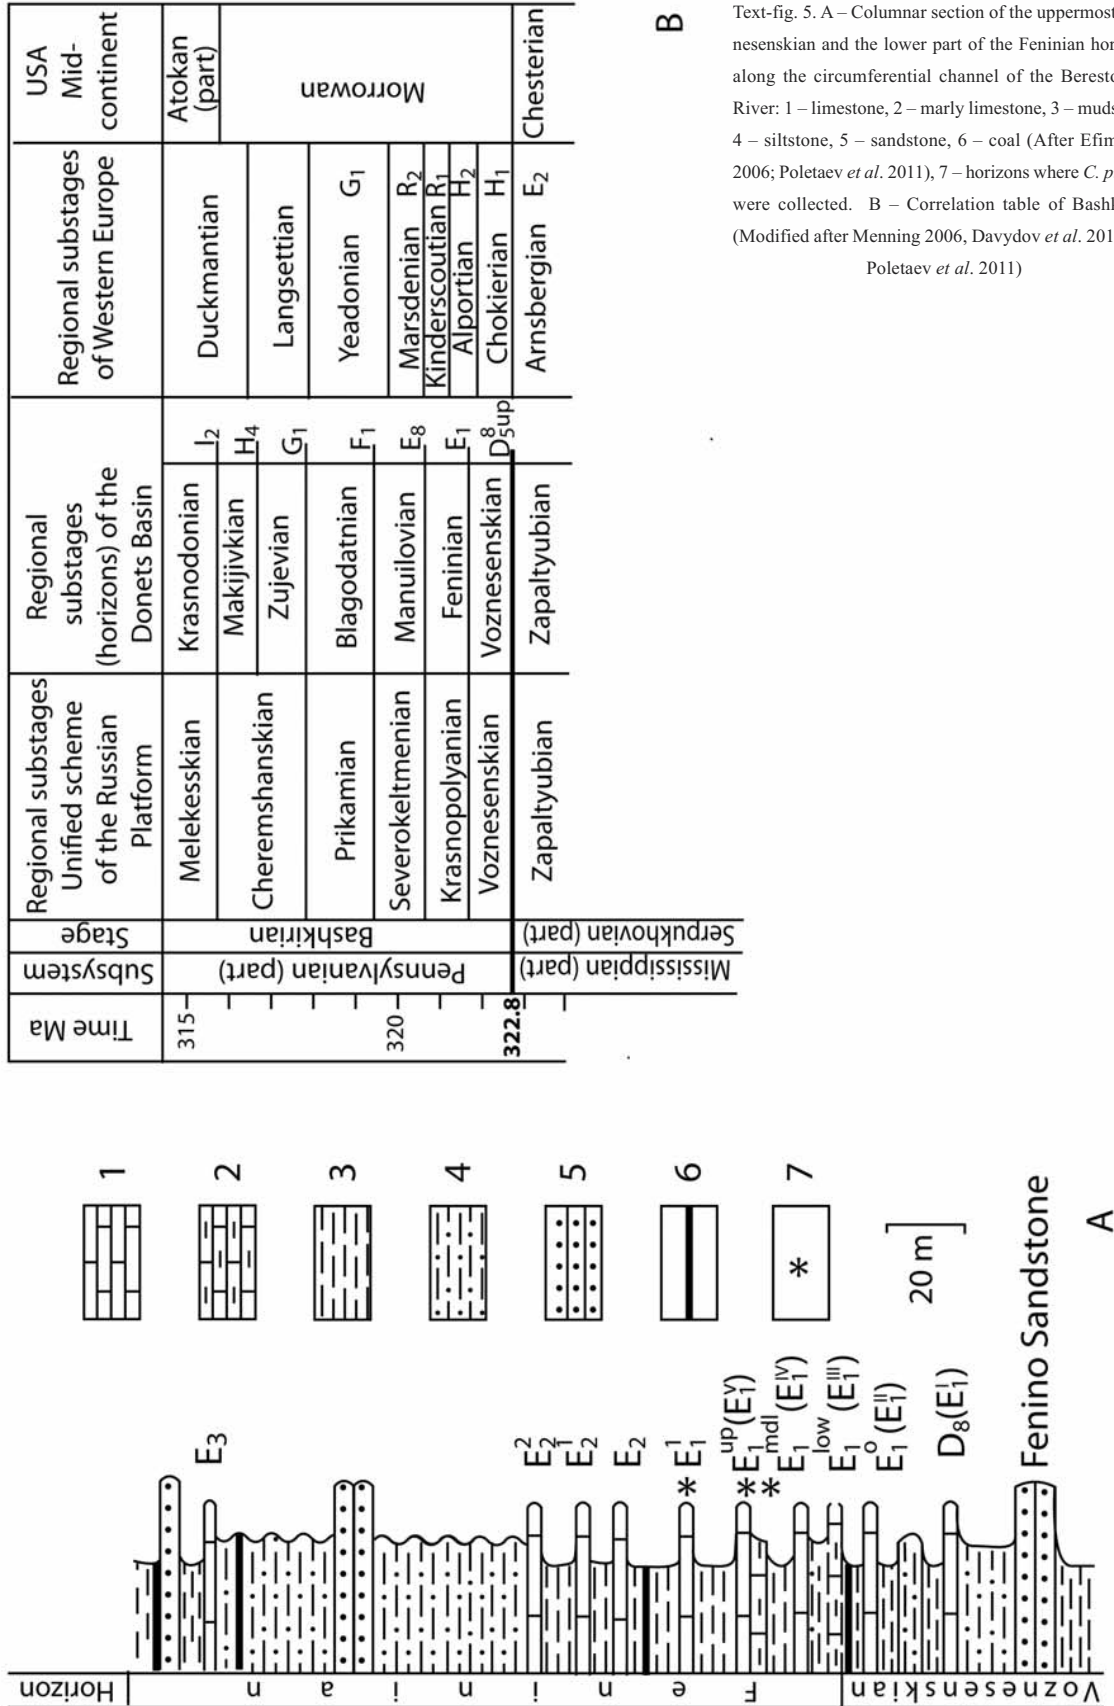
Text-fig. 5. A – Columnar section of the uppermost nesenskian and the lower part of the Feninian hor along the circumferential channel of the Beresto River: 1 – limestone, 2 – marly limestone, 3 – muds 4 – siltstone, 5 – sandstone, 6 – coal (After Efim 2006; Poletaev *et al*. 2011), 7 – horizons where *C. p* were collected. B – Correlation table of Bashk (Modified after Menning 2006, Davydov *et al*. 201 Poletaev *et al*. 2011)

B

| Time Ma | Subsystem | Stage | Regional substages Unified scheme of the Russian Platform | Regional substages (horizons) of the Donets Basin | | Regional substages of Western Europe | USA Mid-continent |
|---|---|---|---|---|---|---|---|
| 315 | Pennsylvanian (part) | Bashkirian | Melekesskian | Krasnodonian | $I_2$ | Duckmantian | Atokan (part) |
| | | | Cheremshanskian | Makijivkian | $H_4$ | | Morrowan |
| | | | | Zujevian | $G_1$ | Langsettian | |
| 320 | | | Prikamian | Blagodatnian | $F_1$ | Yeadonian $G_1$ | |
| | | | Severokeltmenian | Manuilovian | $E_8$ | Marsdenian $R_2$ | |
| | | | | | | Kinderscoutian $R_1$ | |
| | | | Krasnopolyanian | Feninian | $E_1$ | Alportian $H_2$ | |
| | | | Voznesenskian | Voznesenskian | $D_8$ $D_5^{up}$ | Chokierian $H_1$ | |
| 322.8 | Mississippian (part) | Serpukhovian (part) | Zapaltyubian | Zapaltyubian | | Arnsbergian $E_2$ | Chesterian |

Horizon

Voznesenskian

F e n i n i a n

$E_3$

$E_2^2$
$E_2^1$
$E_2$
$E_2$
$E_1^1$
$E_1^{up}(E_1^V)$
$E_1^{mdl}(E_1^{IV})$
$E_1^{low}(E_1^{III})$
$E_1^o(E_1^{II})$
$D_8(E_1^I)$

Fenino Sandstone

1
2
3
4
5
6
7

20 m

A